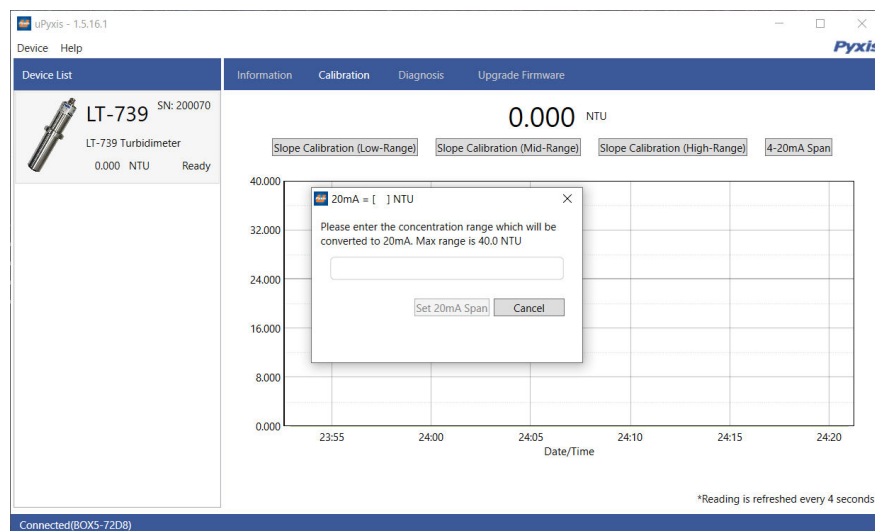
uPyxis - 1.5.16.1

Device Help

Pyxis

Device List

LT-739 SN: 200070

LT-739 Turbidimeter

0.000 NTU Ready

Information Calibration Diagnosis Upgrade Firmware

0.000 NTU

Slope Calibration (Low-Range) Slope Calibration (Mid-Range) Slope Calibration (High-Range) 4-20mA Span

20mA = [ ] NTU

Please enter the concentration range which will be converted to 20mA. Max range is 40.0 NTU

Set 20mA Span Cancel

40.000
32.000
24.000
16.000
8.000
0.000

23:55 24:00 24:05 24:10 24:15 24:20

Date/Time

*Reading is refreshed every 4 seconds

Connected(BOX5-72D8)